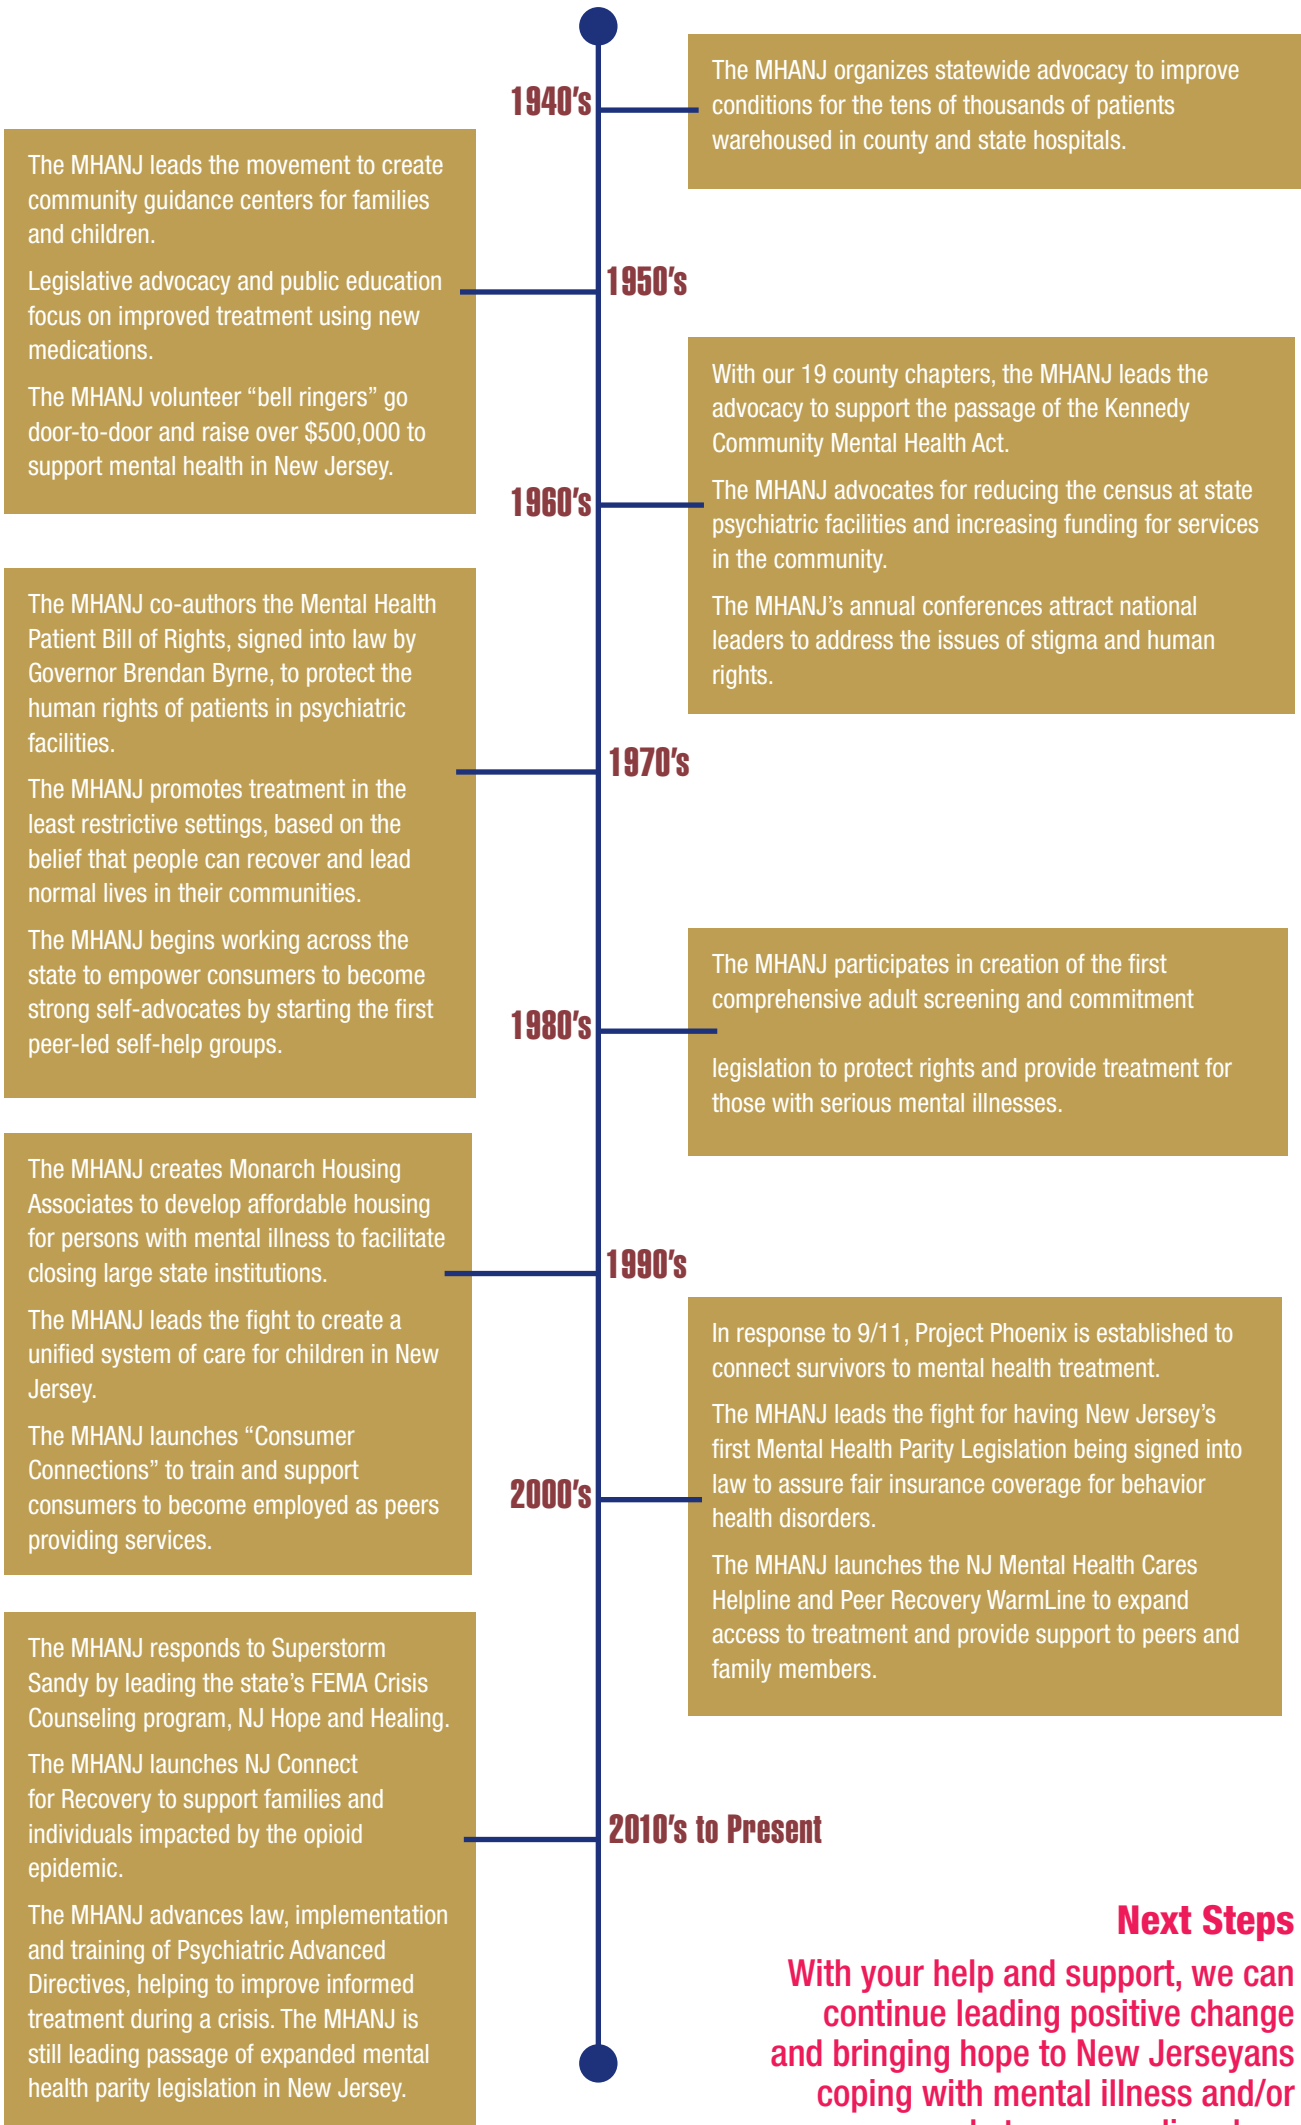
1940's

The MHANJ organizes statewide advocacy to improve conditions for the tens of thousands of patients warehoused in county and state hospitals.

The MHANJ leads the movement to create community guidance centers for families and children.

Legislative advocacy and public education focus on improved treatment using new medications.

The MHANJ volunteer "bell ringers" go door-to-door and raise over \$500,000 to support mental health in New Jersey.

1950's

With our 19 county chapters, the MHANJ leads the advocacy to support the passage of the Kennedy Community Mental Health Act.

The MHANJ advocates for reducing the census at state psychiatric facilities and increasing funding for services in the community.

The MHANJ's annual conferences attract national leaders to address the issues of stigma and human rights.

1960's

The MHANJ co-authors the Mental Health Patient Bill of Rights, signed into law by Governor Brendan Byrne, to protect the human rights of patients in psychiatric facilities.

The MHANJ promotes treatment in the least restrictive settings, based on the belief that people can recover and lead normal lives in their communities.

The MHANJ begins working across the state to empower consumers to become strong self-advocates by starting the first peer-led self-help groups.

1970's

The MHANJ participates in creation of the first comprehensive adult screening and commitment

legislation to protect rights and provide treatment for those with serious mental illnesses.

1980's

The MHANJ creates Monarch Housing Associates to develop affordable housing for persons with mental illness to facilitate closing large state institutions.

The MHANJ leads the fight to create a unified system of care for children in New Jersey.

The MHANJ launches "Consumer Connections" to train and support consumers to become employed as peers providing services.

1990's

In response to 9/11, Project Phoenix is established to connect survivors to mental health treatment.

The MHANJ leads the fight for having New Jersey's first Mental Health Parity Legislation being signed into law to assure fair insurance coverage for behavior health disorders.

The MHANJ launches the NJ Mental Health Cares Helpline and Peer Recovery WarmLine to expand access to treatment and provide support to peers and family members.

2000's

The MHANJ responds to Superstorm Sandy by leading the state's FEMA Crisis Counseling program, NJ Hope and Healing.

The MHANJ launches NJ Connect for Recovery to support families and individuals impacted by the opioid epidemic.

The MHANJ advances law, implementation and training of Psychiatric Advanced Directives, helping to improve informed treatment during a crisis. The MHANJ is still leading passage of expanded mental health parity legislation in New Jersey.

2010's to Present

Next Steps

With your help and support, we can continue leading positive change and bringing hope to New Jerseyans coping with mental illness and/or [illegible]